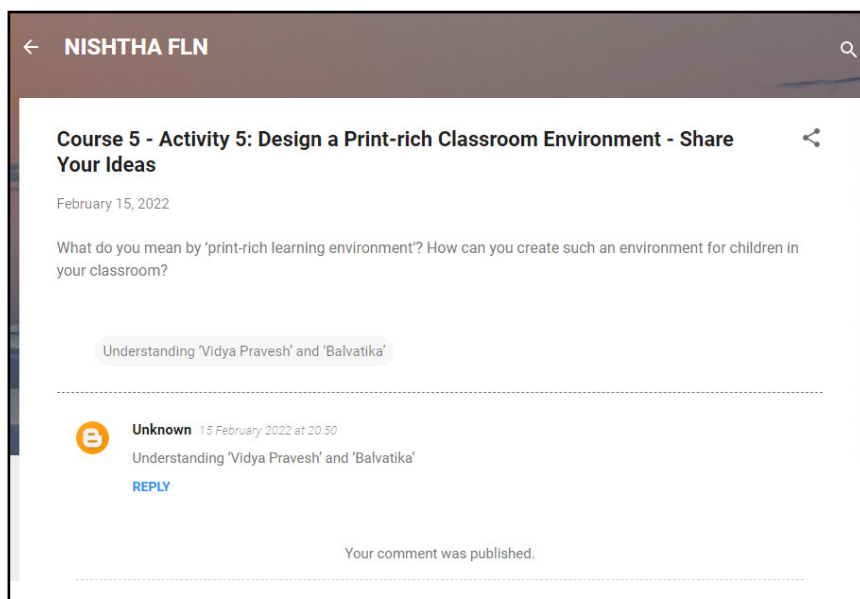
NISHTHA FLN

Course 5 - Activity 5: Design a Print-rich Classroom Environment - Share Your Ideas

February 15, 2022

What do you mean by 'print-rich learning environment'? How can you create such an environment for children in your classroom?

Understanding 'Vidya Pravesh' and 'Balvatika'

Unknown 15 February 2022 at 20:50

Understanding 'Vidya Pravesh' and 'Balvatika'

REPLY

Your comment was published.